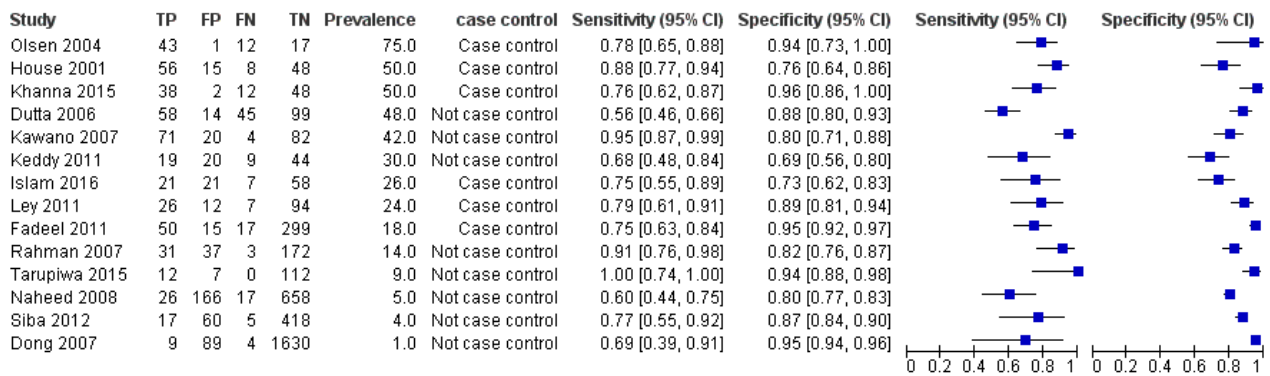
| Study | TP | FP | FN | TN | Prevalence | case control | Sensitivity (95% CI) | Specificity (95% CI) |
|---|---|---|---|---|---|---|---|---|
| Olsen 2004 | 43 | 1 | 12 | 17 | 75.0 | Case control | 0.78 [0.65, 0.88] | 0.94 [0.73, 1.00] |
| House 2001 | 56 | 15 | 8 | 48 | 50.0 | Case control | 0.88 [0.77, 0.94] | 0.76 [0.64, 0.86] |
| Khanna 2015 | 38 | 2 | 12 | 48 | 50.0 | Case control | 0.76 [0.62, 0.87] | 0.96 [0.86, 1.00] |
| Dutta 2006 | 58 | 14 | 45 | 99 | 48.0 | Not case control | 0.56 [0.46, 0.66] | 0.88 [0.80, 0.93] |
| Kawano 2007 | 71 | 20 | 4 | 82 | 42.0 | Not case control | 0.95 [0.87, 0.99] | 0.80 [0.71, 0.88] |
| Keddy 2011 | 19 | 20 | 9 | 44 | 30.0 | Not case control | 0.68 [0.48, 0.84] | 0.69 [0.56, 0.80] |
| Islam 2016 | 21 | 21 | 7 | 58 | 26.0 | Case control | 0.75 [0.55, 0.89] | 0.73 [0.62, 0.83] |
| Ley 2011 | 26 | 12 | 7 | 94 | 24.0 | Case control | 0.79 [0.61, 0.91] | 0.89 [0.81, 0.94] |
| Fadeel 2011 | 50 | 15 | 17 | 299 | 18.0 | Case control | 0.75 [0.63, 0.84] | 0.95 [0.92, 0.97] |
| Rahman 2007 | 31 | 37 | 3 | 172 | 14.0 | Not case control | 0.91 [0.76, 0.98] | 0.82 [0.76, 0.87] |
| Tarupiwa 2015 | 12 | 7 | 0 | 112 | 9.0 | Not case control | 1.00 [0.74, 1.00] | 0.94 [0.88, 0.98] |
| Naheed 2008 | 26 | 166 | 17 | 658 | 5.0 | Not case control | 0.60 [0.44, 0.75] | 0.80 [0.77, 0.83] |
| Siba 2012 | 17 | 60 | 5 | 418 | 4.0 | Not case control | 0.77 [0.55, 0.92] | 0.87 [0.84, 0.90] |
| Dong 2007 | 9 | 89 | 4 | 1630 | 1.0 | Not case control | 0.69 [0.39, 0.91] | 0.95 [0.94, 0.96] |

Sensitivity (95% CI)
0 0.2 0.4 0.6 0.8 1

Specificity (95% CI)
0 0.2 0.4 0.6 0.8 1